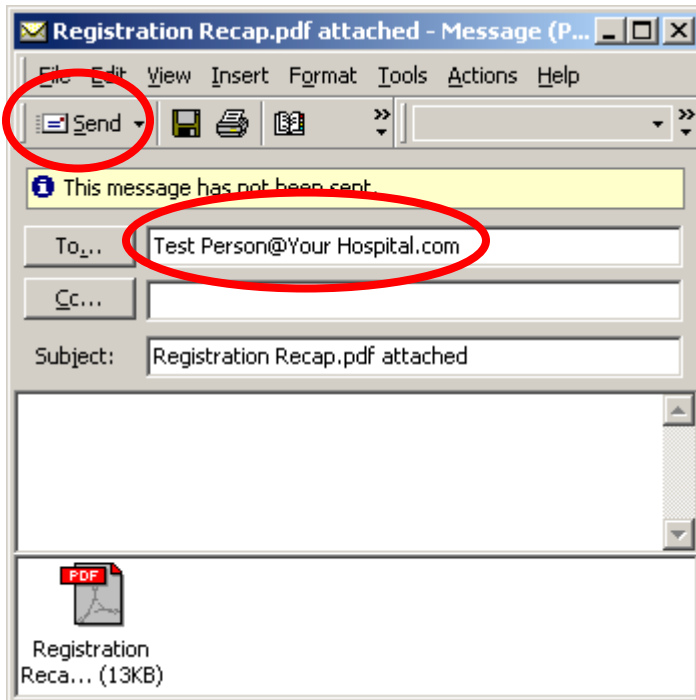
Registration Recap.pdf attached - Message (P...

File Edit View Insert Format Tools Actions Help

Send

This message has not been sent.

To...
Test Person@Your Hospital.com

Cc...

Subject:
Registration Recap.pdf attached

PDF

Registration Reca... (13KB)